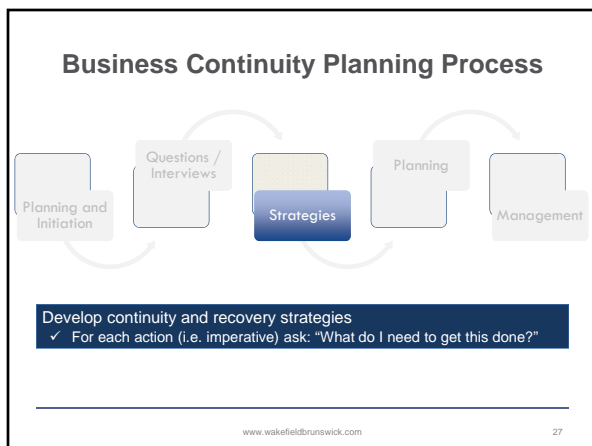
Business Continuity Planning Process

Planning and Initiation

Questions / Interviews

Strategies

Planning

Management

Develop continuity and recovery strategies
✓ For each action (i.e. imperative) ask: "What do I need to get this done?"

www.wakefieldbrunswick.com

27